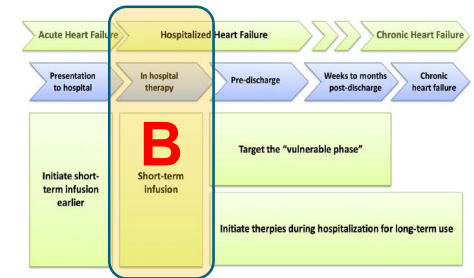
Acute Heart Failure

Hospitalized Heart Failure

Chronic Heart Failure

Presentation to hospital

In hospital therapy

Pre-discharge

Weeks to months post-discharge

Chronic heart failure

Initiate short-term infusion earlier

B

Short-term infusion

Target the "vulnerable phase"

Initiate therpies during hospitalization for long-term use